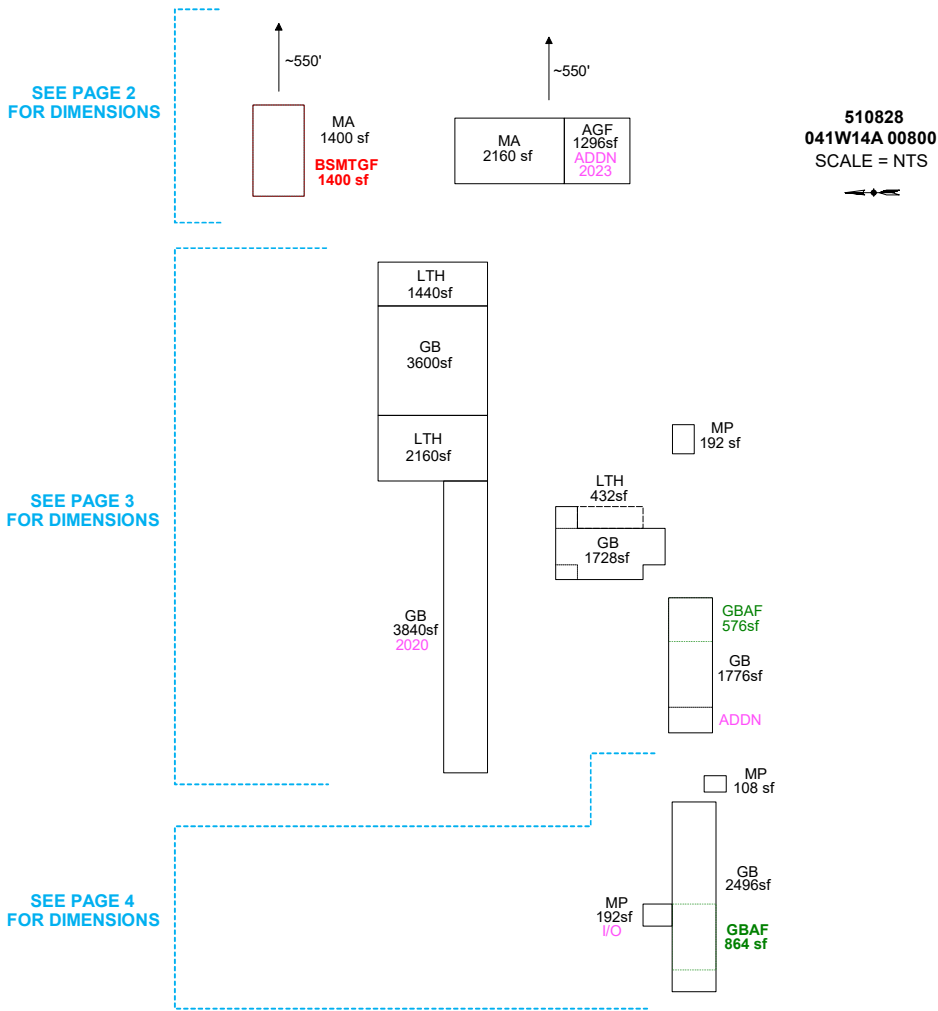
SEE PAGE 2 FOR DIMENSIONS

~550'

MA
1400 sf
BSMTGF
1400 sf

~550'

MA
2160 sf

AGF
1296sf
ADDN
2023

510828
041W14A 00800
SCALE = NTS

SEE PAGE 3 FOR DIMENSIONS

LTH
1440sf

GB
3600sf

LTH
2160sf

GB
3840sf
2020

MP
192 sf

LTH
432sf

GB
1728sf

GBAF
576sf

GB
1776sf

ADDN

SEE PAGE 4 FOR DIMENSIONS

MP
108 sf

GB
2496sf

MP
192sf
I/O

GBAF
864 sf